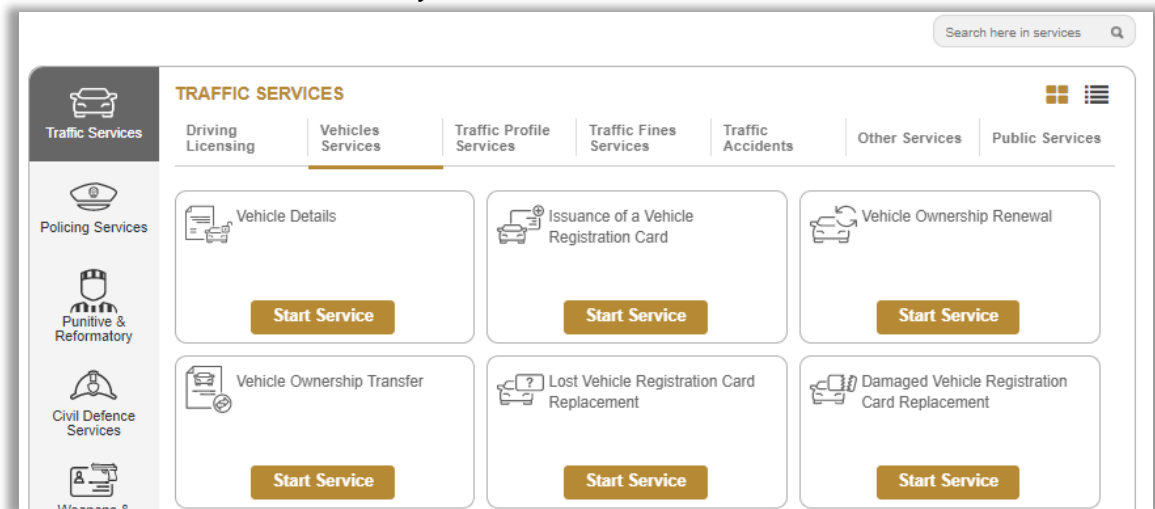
Search here in services

Traffic Services

Policing Services

Punitive & Reformatory

Civil Defence Services

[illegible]

TRAFFIC SERVICES

Driving Licensing

Vehicles Services

Traffic Profile Services

Traffic Fines Services

Traffic Accidents

Other Services

Public Services

Vehicle Details

Start Service

Issuance of a Vehicle Registration Card

Start Service

Vehicle Ownership Renewal

Start Service

Vehicle Ownership Transfer

Start Service

Lost Vehicle Registration Card Replacement

Start Service

Damaged Vehicle Registration Card Replacement

Start Service